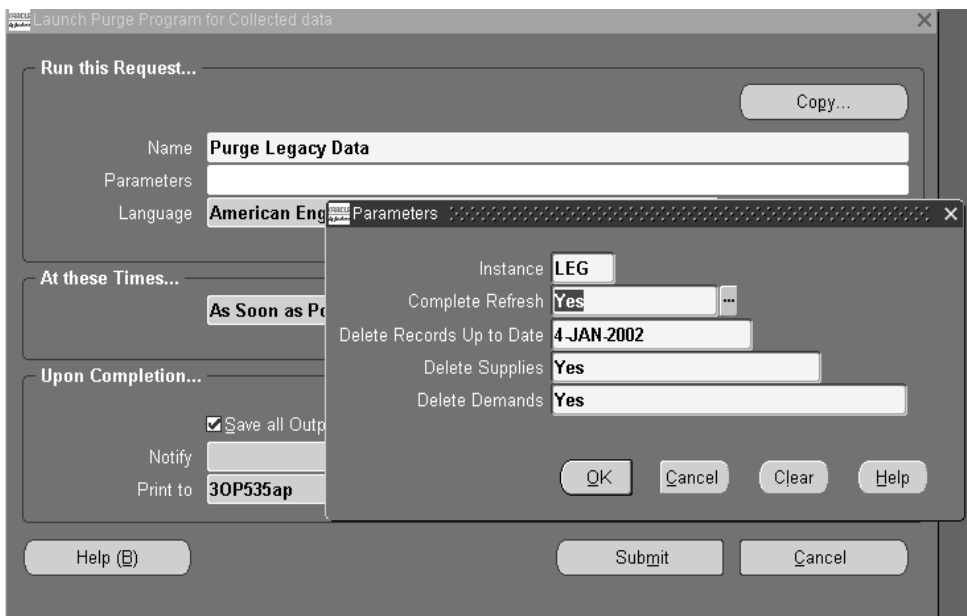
Launch Purge Program for Collected data

Run this Request...

Copy...

Name Purge Legacy Data

Parameters

Language American Eng

Parameters

Instance LEG

Complete Refresh Yes

Delete Records Up to Date 4-JAN-2002

Delete Supplies Yes

Delete Demands Yes

OK Cancel Clear Help

At these Times...

As Soon as Po

Upon Completion...

Save all Outp

Notify

Print to 3OP535ap

Help (B)

Submit

Cancel